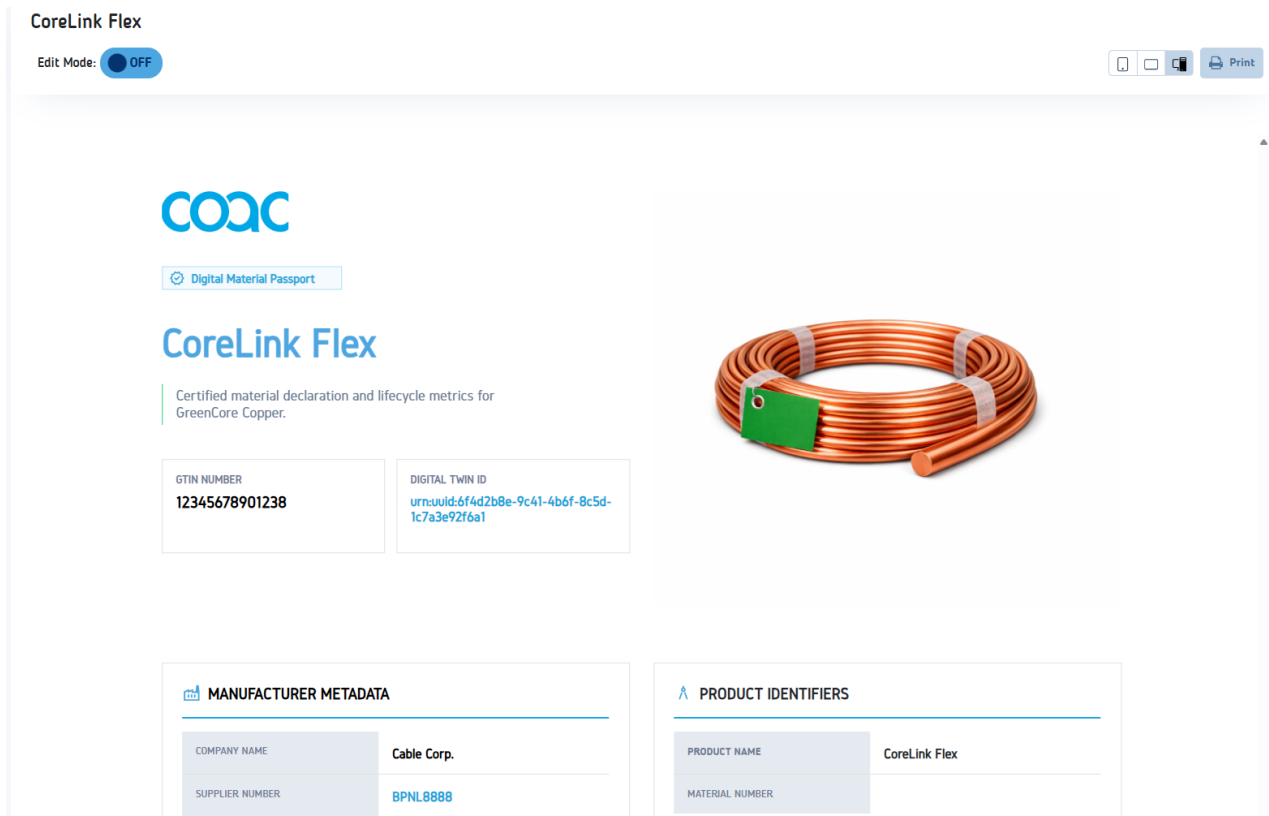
CoreLink Flex

Edit Mode: OFF

Print

COAC

Digital Material Passport

CoreLink Flex

Certified material declaration and lifecycle metrics for GreenCore Copper.

GTIN NUMBER
12345678901238

DIGITAL TWIN ID
urn:uuid:6f4d2b8e-9c41-4b6f-8c5d-1c7a3e92f6a1

MANUFACTURER METADATA

| COMPANY NAME | Cable Corp. |
|---|---|
| SUPPLIER NUMBER | BPNL8888 |

PRODUCT IDENTIFIERS

| PRODUCT NAME | CoreLink Flex |
|---|---|
| MATERIAL NUMBER | |